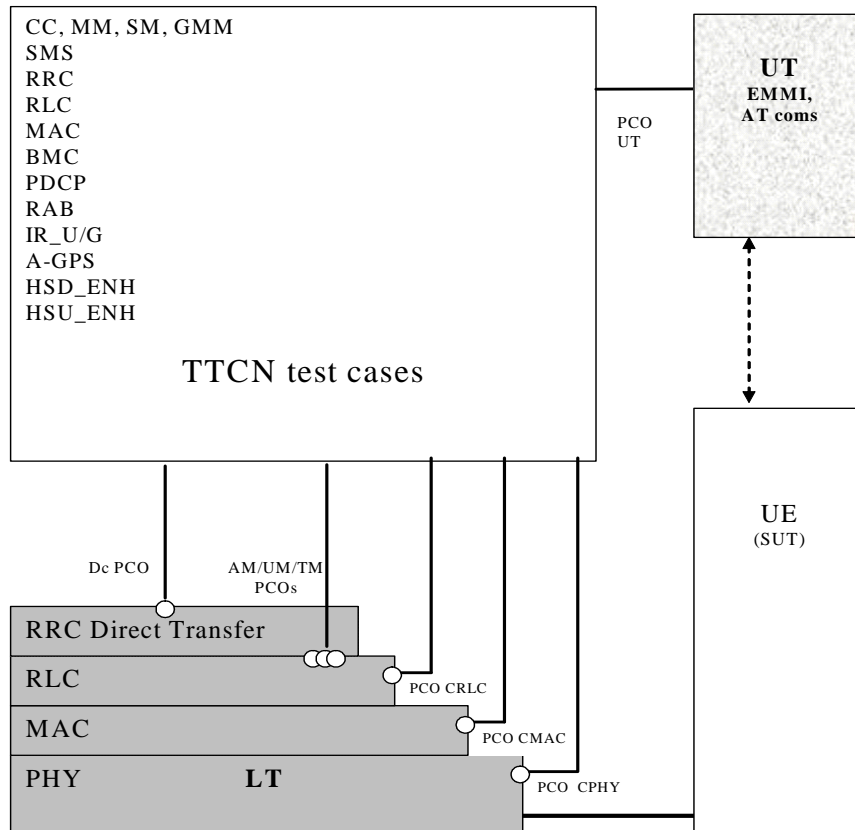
CC, MM, SM, GMM
SMS
RRC
RLC
MAC
BMC
PDCP
RAB
IR_U/G
A-GPS
HSD_ENH
HSU_ENH

TTCN test cases

PCO
UT

UT
EMMI,
AT coms

UE
(SUT)

Dc PCO

AM/UM/TM
PCOs

RRC Direct Transfer

RLC

PCO CRLC

MAC

PCO CMAC

PHY

LT

PCO CPHY